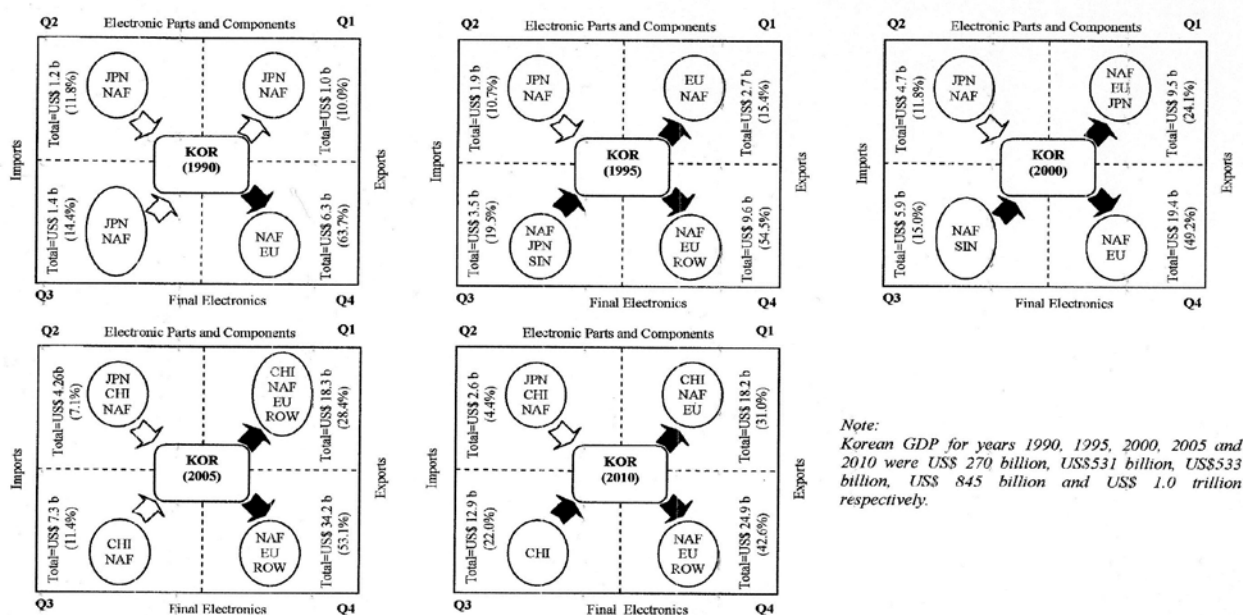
Q2 Electronic Parts and Components Q1

Imports

Total=US$ 1.2 b (11.8%)

JPN NAF

JPN NAF

Total=US$ 1.0 b (10.0%)

KOR (1990)

Exports

Total=US$ 1.4 b (14.4%)

JPN NAF

NAF EU

Total=US$ 6.3 b (63.7%)

Q3 Final Electronics Q4

Q2 Electronic Parts and Components Q1

Imports

Total=US$ 1.9 b (10.7%)

JPN NAF

EU NAF

Total=US$ 2.7 b (15.4%)

KOR (1995)

Exports

Total=US$ 3.5 b (19.5%)

NAF JPN SIN

NAF EU ROW

Total=US$ 9.6 b (54.5%)

Q3 Final Electronics Q4

Q2 Electronic Parts and Components Q1

Imports

Total=US$ 4.7 b (11.8%)

JPN NAF

NAF EU JPN

Total=US$ 9.5 b (24.1%)

KOR (2000)

Exports

Total=US$ 5.9 b (15.0%)

NAF SIN

NAF EU

Total=US$ 19.4 b (49.2%)

Q3 Final Electronics Q4

Q2 Electronic Parts and Components Q1

Imports

Total=US$ 4.26b (7.1%)

JPN CHI NAF

CHI NAF EU ROW

Total=US$ 18.3 b (28.4%)

KOR (2005)

Exports

Total=US$ 7.3 b (11.4%)

CHI NAF

NAF EU ROW

Total=US$ 34.2 b (53.1%)

Q3 Final Electronics Q4

Q2 Electronic Parts and Components Q1

Imports

Total=US$ 2.6 b (4.4%)

JPN CHI NAF

CHI NAF EU

Total=US$ 18.2 b (31.0%)

KOR (2010)

Exports

Total=US$ 12.9 b (22.0%)

CHI

NAF EU ROW

Total=US$ 24.9 b (42.6%)

Q3 Final Electronics Q4

Note:
Korean GDP for years 1990, 1995, 2000, 2005 and 2010 were US$ 270 billion, US$531 billion, US$533 billion, US$ 845 billion and US$ 1.0 trillion respectively.